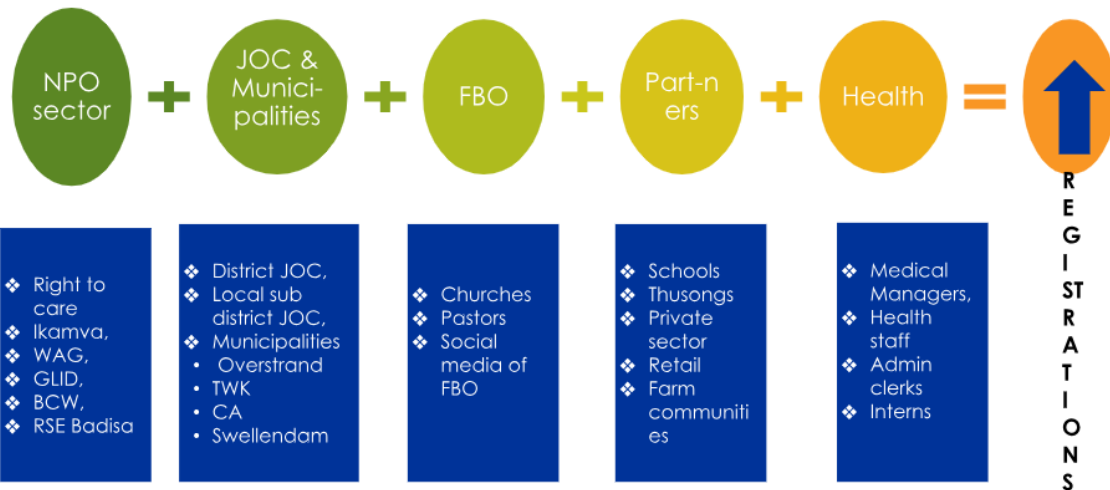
NPO sector + JOC & Munici-palities + FBO + Part-n ers + Health =

- Right to care
- Ikamva,
- WAG,
- GLID,
- BCW,
- RSE Badisa

- District JOC,
- Local sub district JOC,
- Municipalities
- Overstrand
- TWK
- CA
- Swellendam

- Churches
- Pastors
- Social media of FBO

- Schools
- Thusongs
- Private sector
- Retail
- Farm communiti es

- Medical Managers,
- Health staff
- Admin clerks
- Interns

R E G I ST R A T I O N S